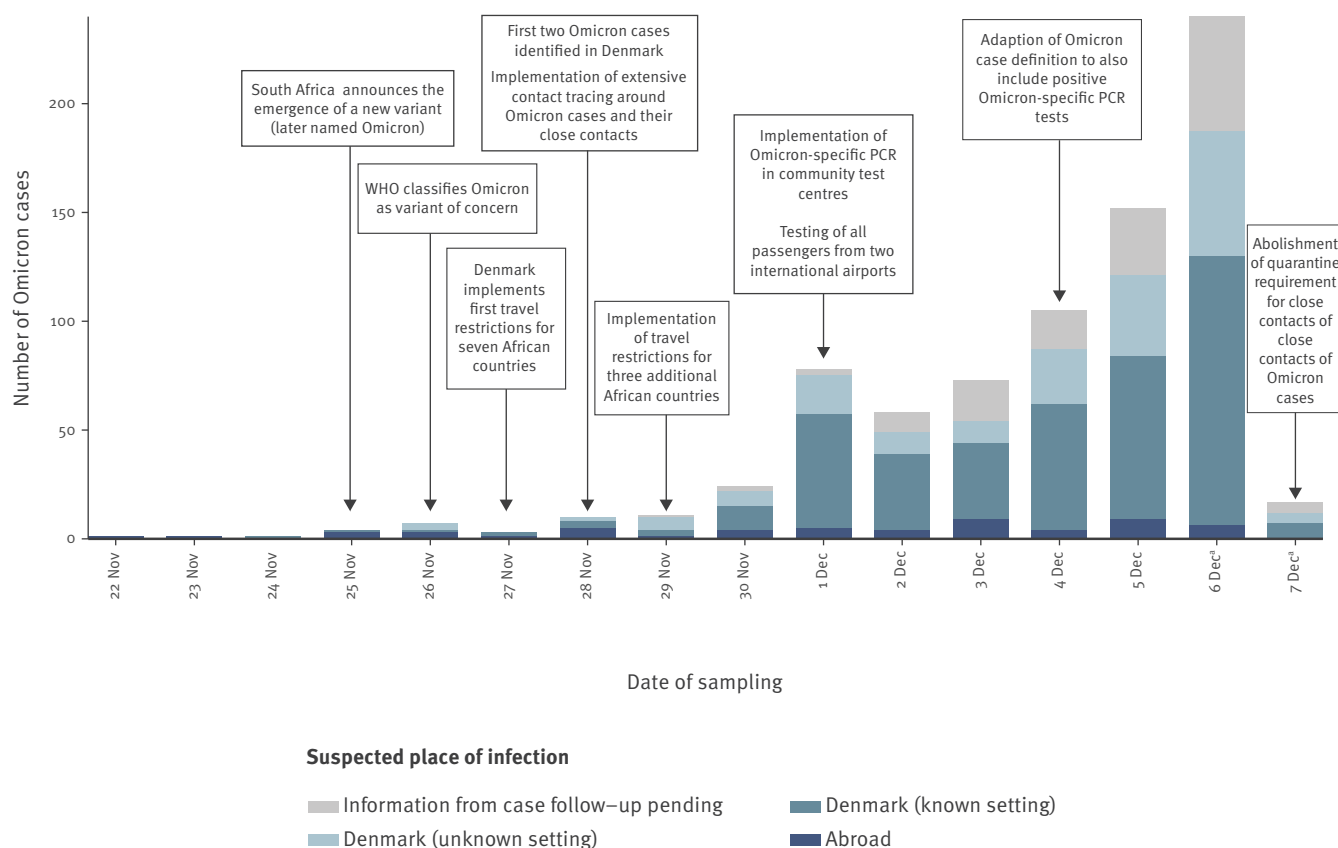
Number of Omicron cases

200
150
100
50
0

South Africa announces the emergence of a new variant (later named Omicron)

WHO classifies Omicron as variant of concern

Denmark implements first travel restrictions for seven African countries

First two Omicron cases identified in Denmark

Implementation of extensive contact tracing around Omicron cases and their close contacts

Implementation of travel restrictions for three additional African countries

Implementation of Omicron-specific PCR in community test centres

Testing of all passengers from two international airports

Adaption of Omicron case definition to also include positive Omicron-specific PCR tests

Abolishment of quarantine requirement for close contacts of close contacts of Omicron cases

22 Nov
23 Nov
24 Nov
25 Nov
26 Nov
27 Nov
28 Nov
29 Nov
30 Nov
1 Dec
2 Dec
3 Dec
4 Dec
5 Dec
6 Dec$^a$
7 Dec$^a$

Date of sampling

Suspected place of infection

Information from case follow–up pending
Denmark (known setting)
Denmark (unknown setting)
Abroad